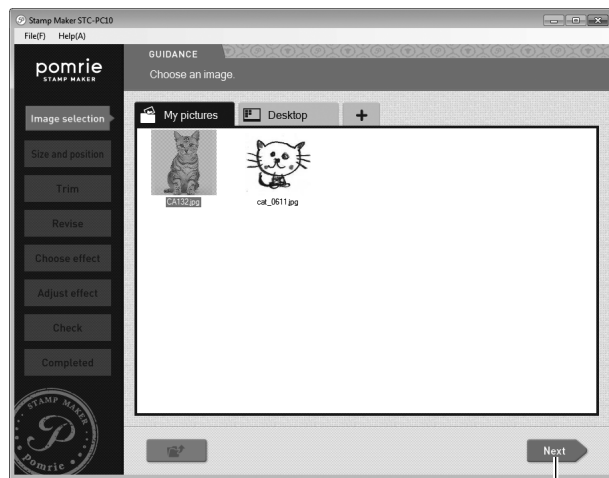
Stamp Maker STC-PC10

File(F) Help(A)

pomrie
STAMP MAKER

GUIDANCE

Choose an image.

Image selection

Size and position

Trim

Revise

Choose effect

Adjust effect

Check

Completed

My pictures

Desktop

+

CA132.jpg

cat_0611.jpg

STAMP MAKER
P
Pomrie

Next